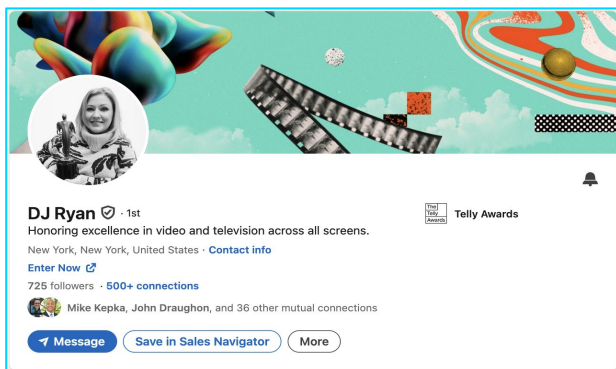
DJ Ryan · 1st
Honoring excellence in video and television across all screens.
New York, New York, United States · Contact info
Enter Now
725 followers · 500+ connections
Mike Kepka, John Draughon, and 36 other mutual connections
Message
Save in Sales Navigator
More

The Telly Awards
Telly Awards